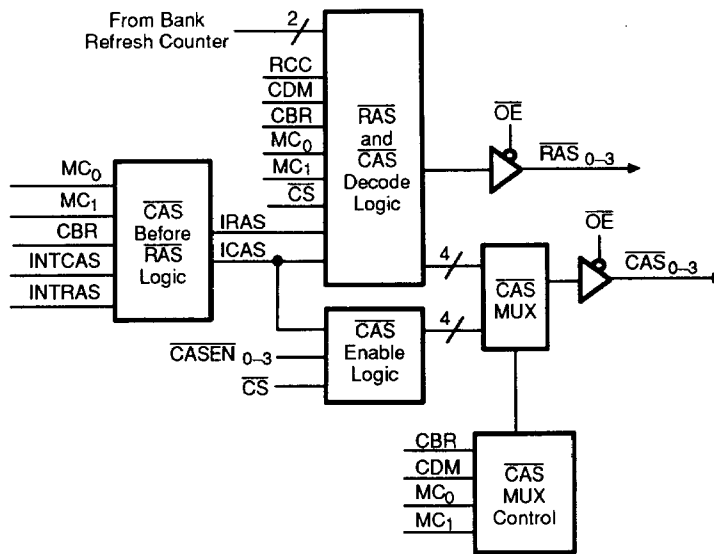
From Bank Refresh Counter

2

RCC

CDM

CBR

$MC_0$

$MC_1$

$\overline{CS}$

$\overline{RAS}$ and $\overline{CAS}$ Decode Logic

$\overline{OE}$

$\overline{RAS}_{0-3}$

$MC_0$

$MC_1$

CBR

INTCAS

INTRAS

$\overline{CAS}$ Before $\overline{RAS}$ Logic

IRAS

ICAS

4

$\overline{CAS}$ MUX

$\overline{OE}$

$\overline{CAS}_{0-3}$

4

$\overline{CASEN}_{0-3}$

$\overline{CS}$

$\overline{CAS}$ Enable Logic

CBR

CDM

$MC_0$

$MC_1$

$\overline{CAS}$ MUX Control